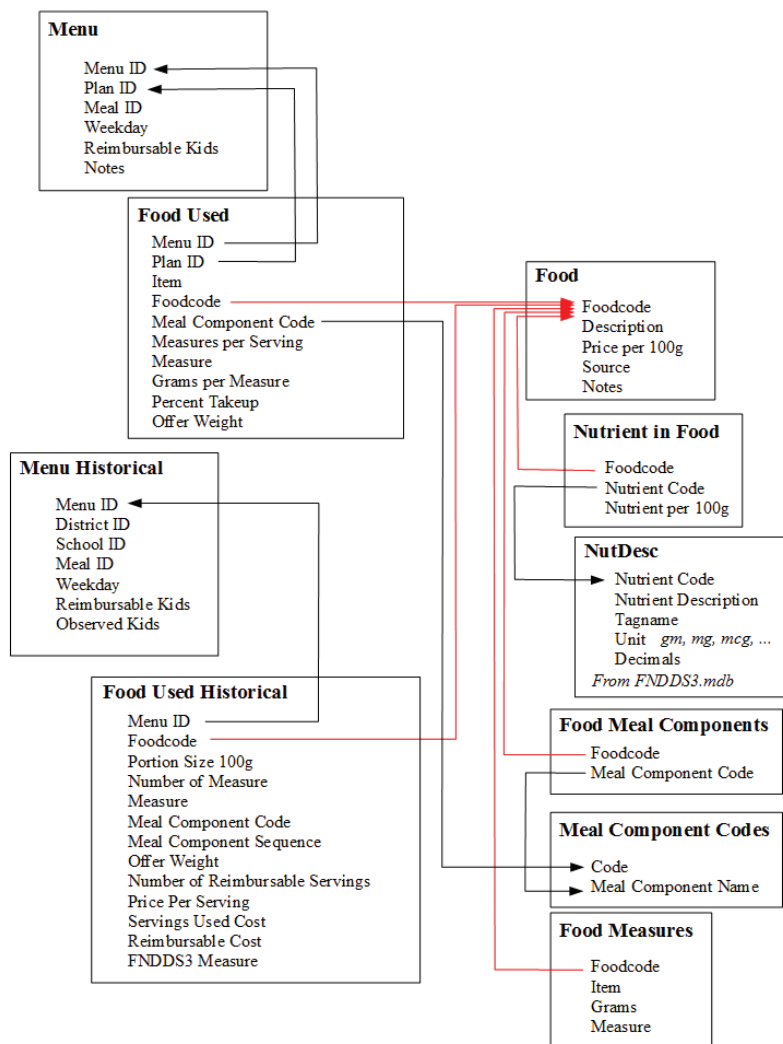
Menu
Menu ID
Plan ID
Meal ID
Weekday
Reimbursable Kids
Notes

Food Used
Menu ID
Plan ID
Item
Foodcode
Meal Component Code
Measures per Serving
Measure
Grams per Measure
Percent Takeup
Offer Weight

Food
Foodcode
Description
Price per 100g
Source
Notes

Nutrient in Food
Foodcode
Nutrient Code
Nutrient per 100g

Menu Historical
Menu ID
District ID
School ID
Meal ID
Weekday
Reimbursable Kids
Observed Kids

NutDesc
Nutrient Code
Nutrient Description
Tagname
Unit *gm, mg, mcg, ...*
Decimals
*From FNDDS3.mdb*

Food Used Historical
Menu ID
Foodcode
Portion Size 100g
Number of Measure
Measure
Meal Component Code
Meal Component Sequence
Offer Weight
Number of Reimbursable Servings
Price Per Serving
Servings Used Cost
Reimbursable Cost
FNDDS3 Measure

Food Meal Components
Foodcode
Meal Component Code

Meal Component Codes
Code
Meal Component Name

Food Measures
Foodcode
Item
Grams
Measure